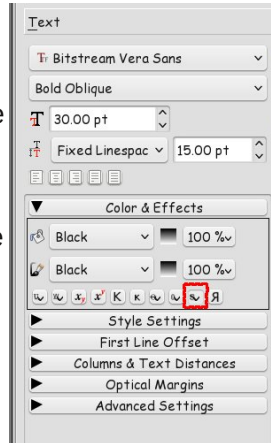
Text

Bitstream Vera Sans

Bold Oblique

30.00 pt

Fixed Linespac 15.00 pt

Color & Effects

Black 100 %

Black 100 %

Style Settings

First Line Offset

Columns & Text Distances

Optical Margins

Advanced Settings